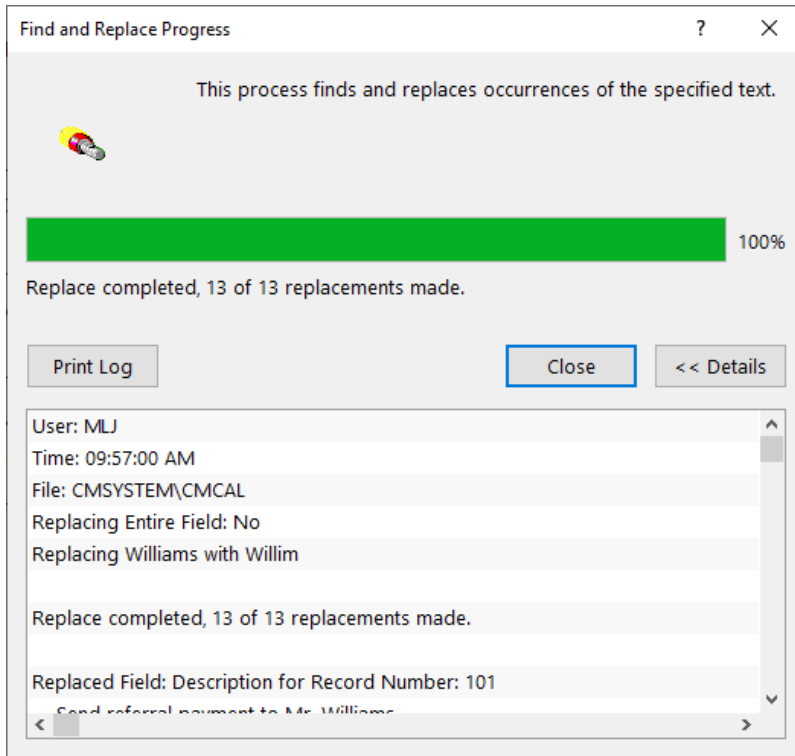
Find and Replace Progress ? X

This process finds and replaces occurrences of the specified text.

100%

Replace completed, 13 of 13 replacements made.

Print Log

Close

<< Details

User: MLJ
Time: 09:57:00 AM
File: CMSYSTEM\CMCAL
Replacing Entire Field: No
Replacing Williams with Willim

Replace completed, 13 of 13 replacements made.

Replaced Field: Description for Record Number: 101
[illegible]